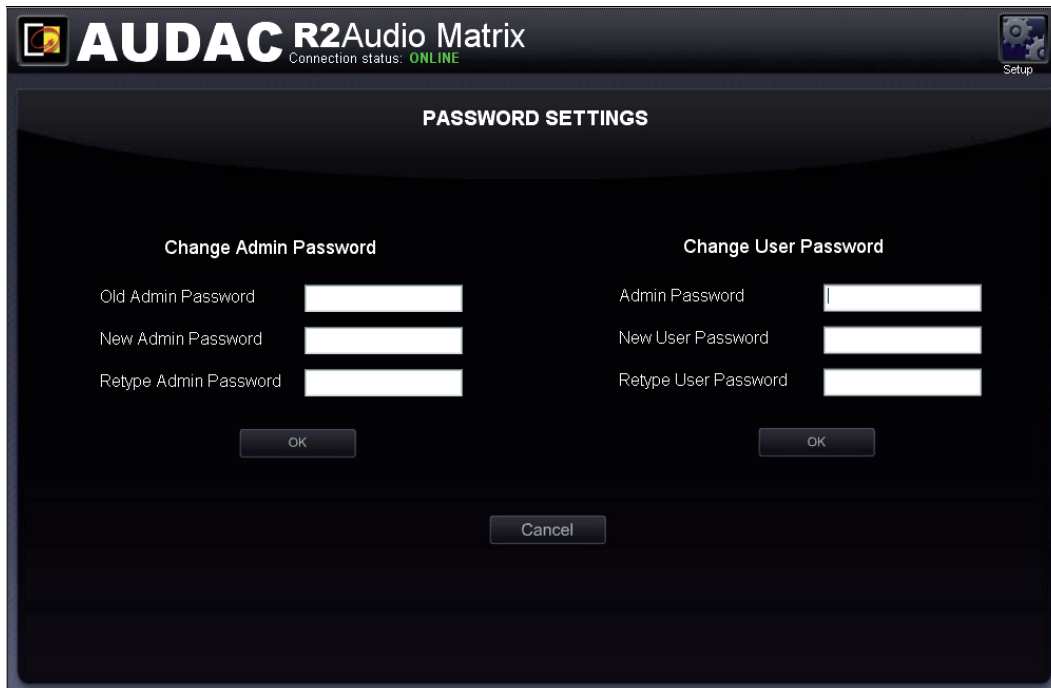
AUDAC R2Audio Matrix
Connection status: ONLINE

Setup

PASSWORD SETTINGS

Change Admin Password

Old Admin Password

New Admin Password

Retype Admin Password

OK

Change User Password

Admin Password

New User Password

Retype User Password

OK

Cancel